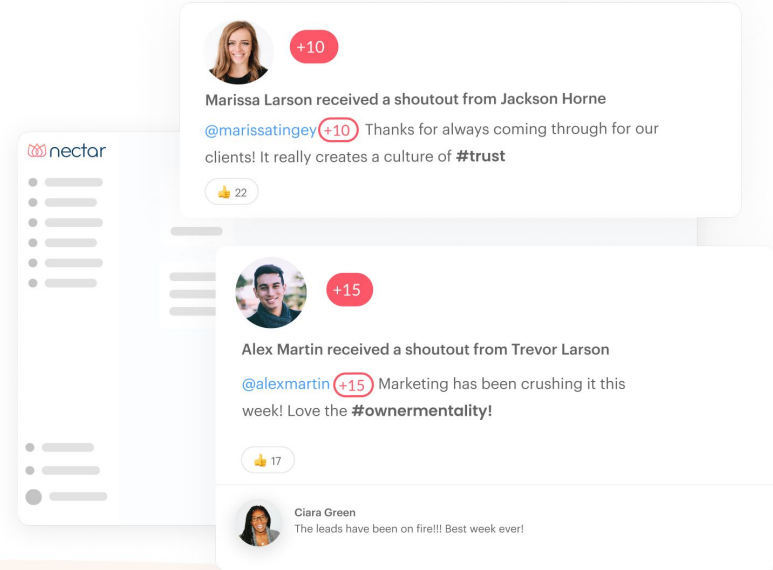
+10

Marissa Larson received a shoutout from Jackson Horne

@marissatingey +10 Thanks for always coming through for our clients! It really creates a culture of #trust

👍 22

nectar

+15

Alex Martin received a shoutout from Trevor Larson

@alexmartin +15 Marketing has been crushing it this week! Love the #ownermentality!

👍 17

Ciara Green
The leads have been on fire!!! Best week ever!